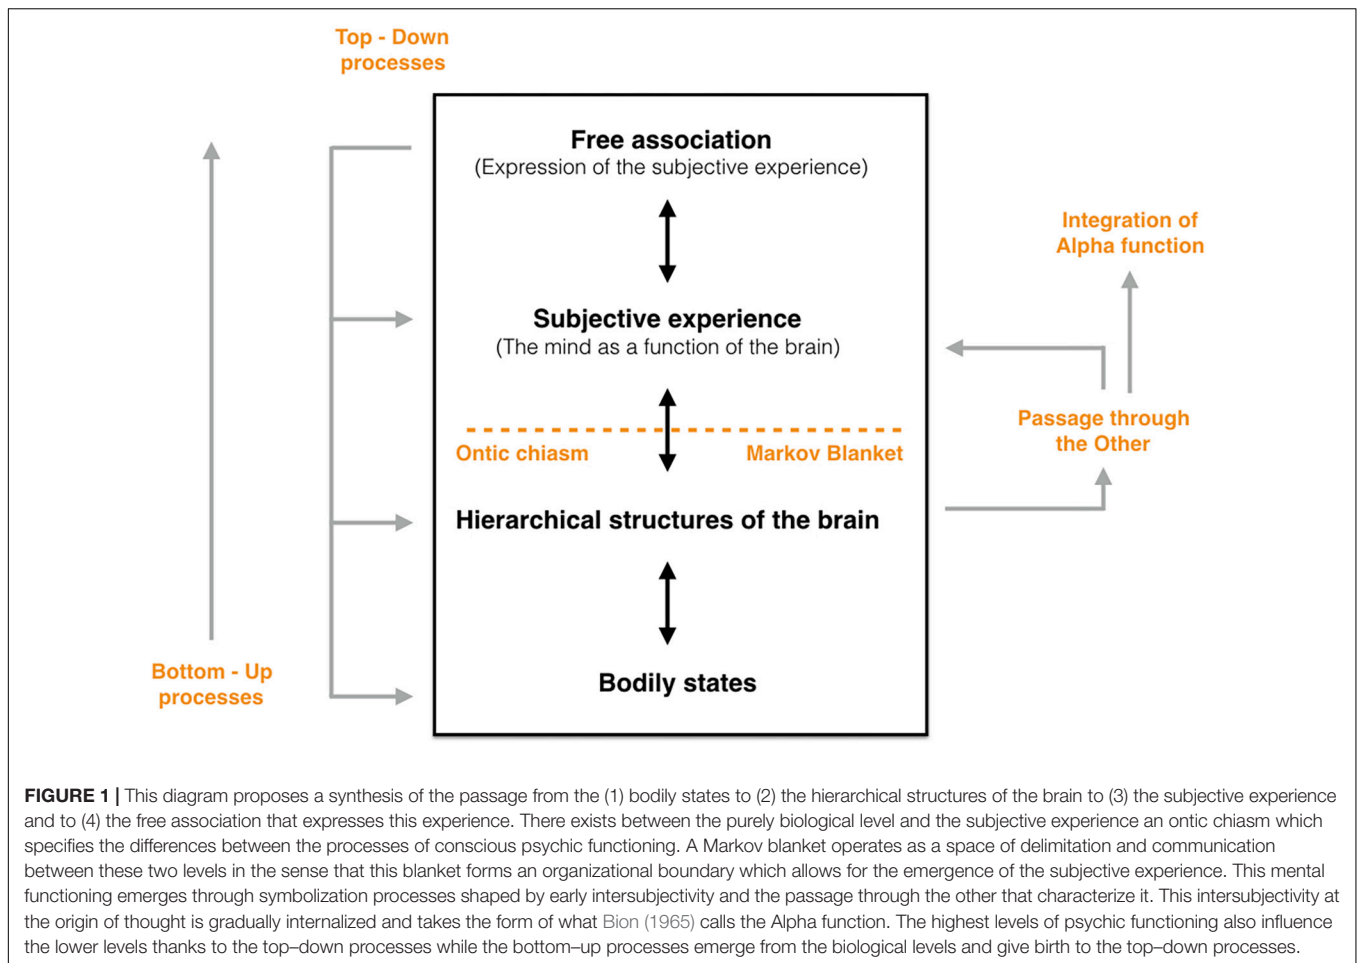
Top - Down processes

Free association
(Expression of the subjective experience)

Integration of Alpha function

Subjective experience
(The mind as a function of the brain)

Ontic chiasm

Markov Blanket

Passage through the Other

Hierarchical structures of the brain

Bottom - Up processes

Bodily states

**FIGURE 1 |** This diagram proposes a synthesis of the passage from the (1) bodily states to (2) the hierarchical structures of the brain to (3) the subjective experience and to (4) the free association that expresses this experience. There exists between the purely biological level and the subjective experience an ontic chiasm which specifies the differences between the processes of conscious psychic functioning. A Markov blanket operates as a space of delimitation and communication between these two levels in the sense that this blanket forms an organizational boundary which allows for the emergence of the subjective experience. This mental functioning emerges through symbolization processes shaped by early intersubjectivity and the passage through the other that characterize it. This intersubjectivity at the origin of thought is gradually internalized and takes the form of what Bion (1965) calls the Alpha function. The highest levels of psychic functioning also influence the lower levels thanks to the top–down processes while the bottom–up processes emerge from the biological levels and give birth to the top–down processes.